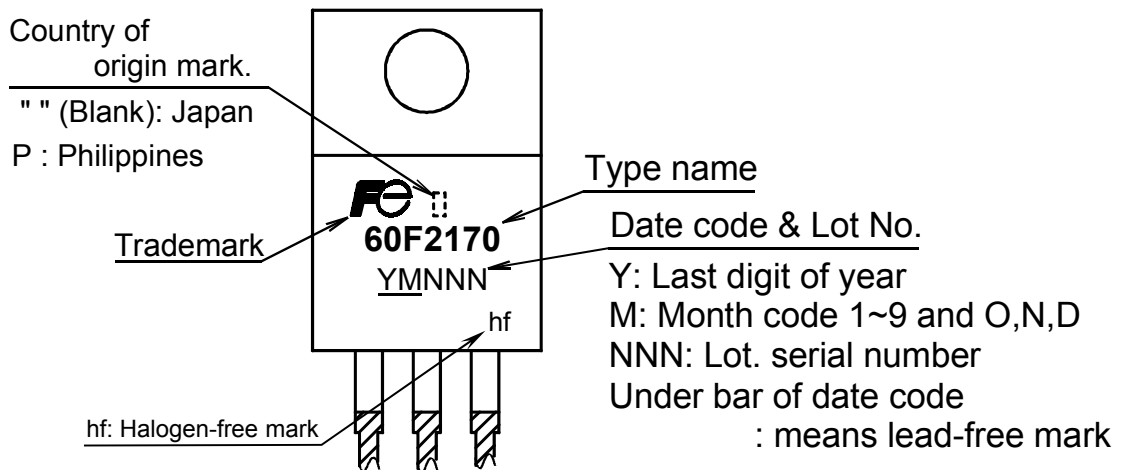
Country of origin mark.
" " (Blank): Japan
P : Philippines

Type name

Date code & Lot No.

Trademark

60F2170
YMNNN

Y: Last digit of year
M: Month code 1~9 and O,N,D
NNN: Lot. serial number
Under bar of date code
: means lead-free mark

hf

hf: Halogen-free mark